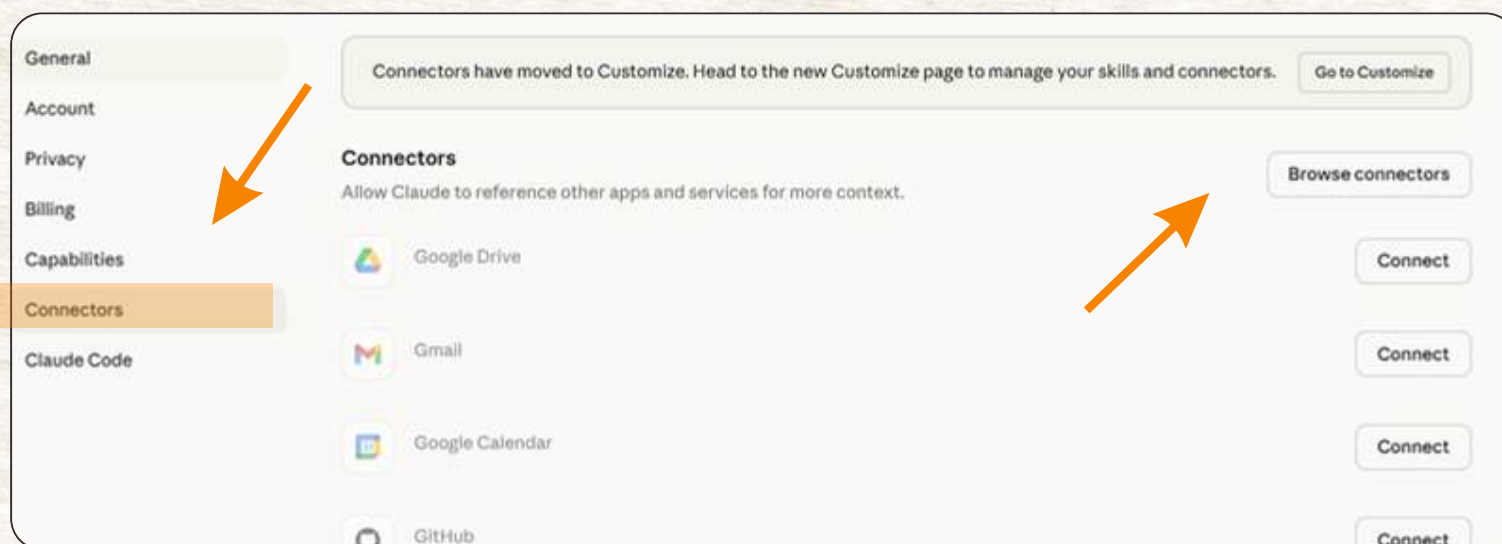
General
Account
Privacy
Billing
Capabilities
Connectors
Claude Code

Connectors have moved to Customize. Head to the new Customize page to manage your skills and connectors. Go to Customize

Connectors
Allow Claude to reference other apps and services for more context.
Browse connectors

Google Drive
Connect

Gmail
Connect

Google Calendar
Connect

GitHub
Connect